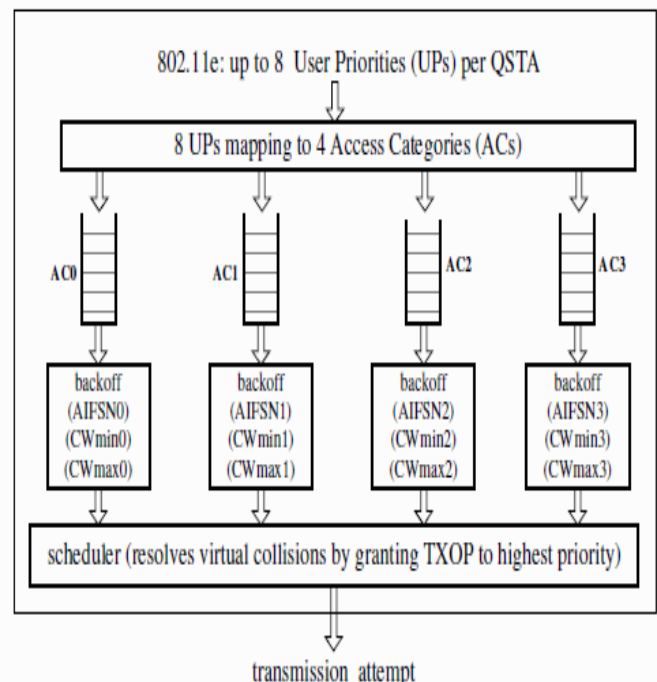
802.11e: up to 8 User Priorities (UPs) per QSTA

8 UPs mapping to 4 Access Categories (ACs)

AC0

AC1

AC2

AC3

backoff (AIFSN0) (CWmin0) (CWmax0)

backoff (AIFSN1) (CWmin1) (CWmax1)

backoff (AIFSN2) (CWmin2) (CWmax2)

backoff (AIFSN3) (CWmin3) (CWmax3)

scheduler (resolves virtual collisions by granting TXOP to highest priority)

transmission attempt